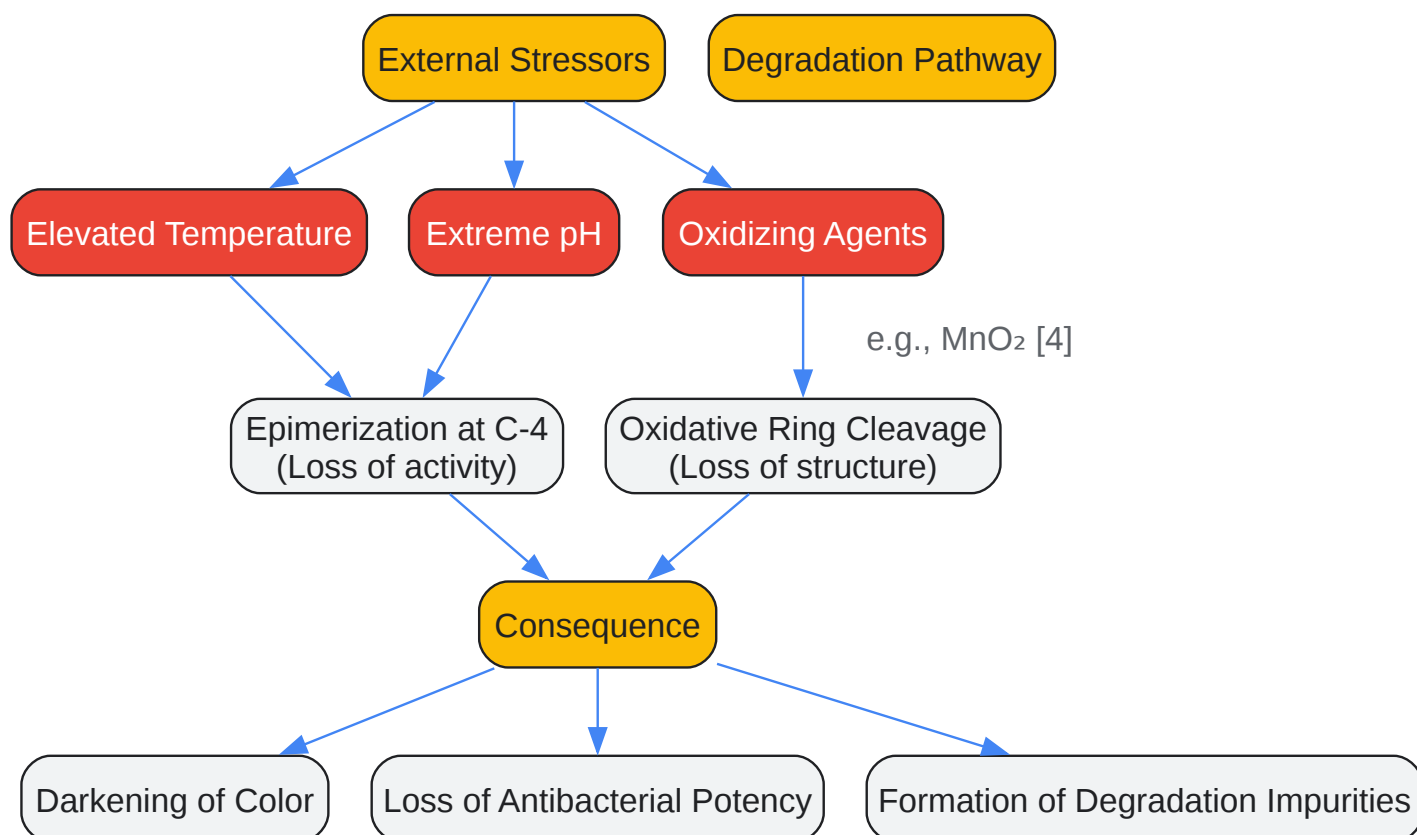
External Stressors

Degradation Pathway

Elevated Temperature

Extreme pH

Oxidizing Agents

e.g., $MnO_2$ [4]

Epimerization at C-4
(Loss of activity)

Oxidative Ring Cleavage
(Loss of structure)

Consequence

Darkening of Color

Loss of Antibacterial Potency

Formation of Degradation Impurities